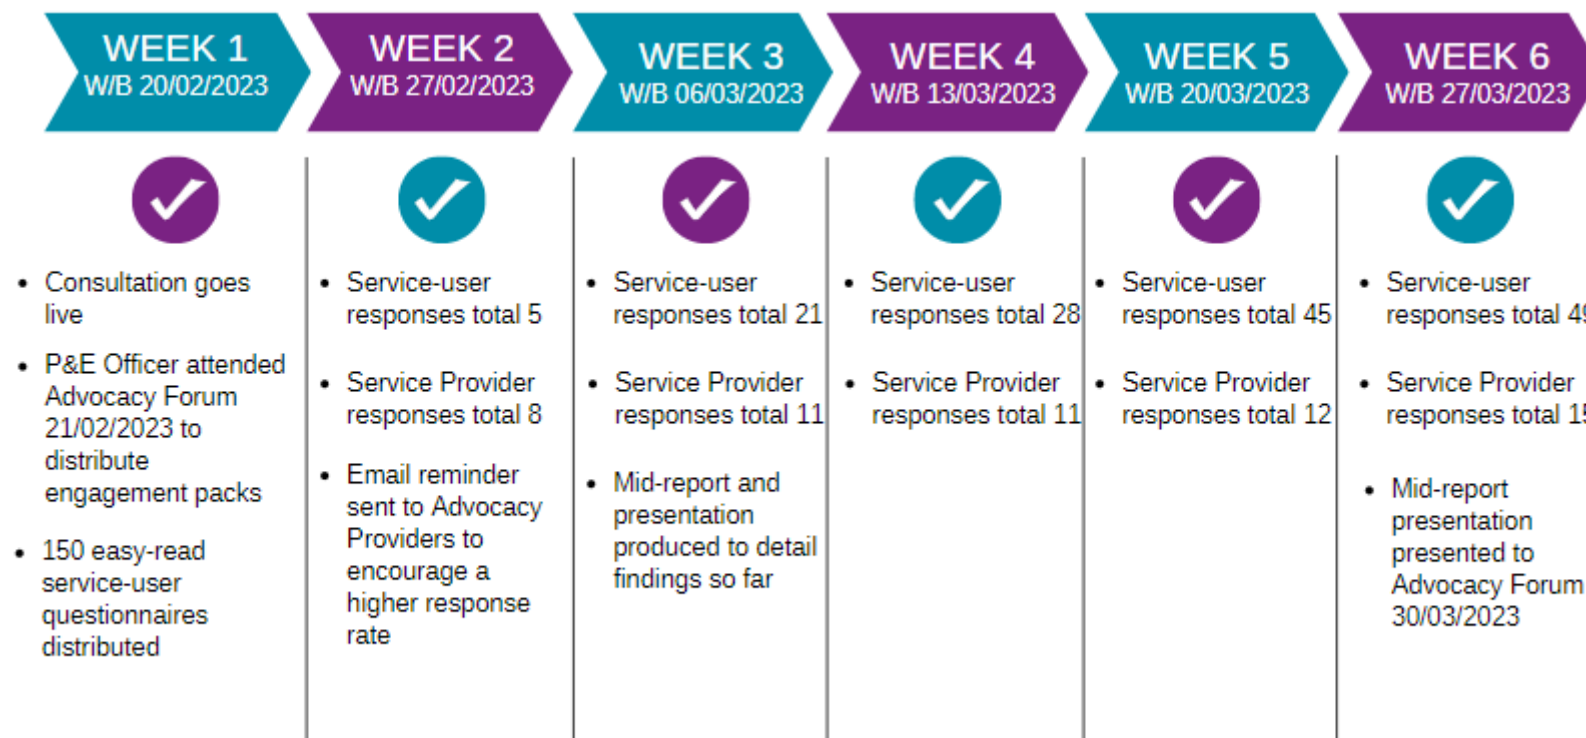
WEEK 1
W/B 20/02/2023

- Consultation goes live
- P&E Officer attended Advocacy Forum 21/02/2023 to distribute engagement packs
- 150 easy-read service-user questionnaires distributed

WEEK 2
W/B 27/02/2023

- Service-user responses total 5
- Service Provider responses total 8
- Email reminder sent to Advocacy Providers to encourage a higher response rate

WEEK 3
W/B 06/03/2023

- Service-user responses total 21
- Service Provider responses total 11
- Mid-report and presentation produced to detail findings so far

WEEK 4
W/B 13/03/2023

- Service-user responses total 28
- Service Provider responses total 11

WEEK 5
W/B 20/03/2023

- Service-user responses total 45
- Service Provider responses total 12

WEEK 6
W/B 27/03/2023

- Service-user responses total 4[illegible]
- Service Provider responses total 1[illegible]
- Mid-report presentation presented to Advocacy Forum 30/03/2023